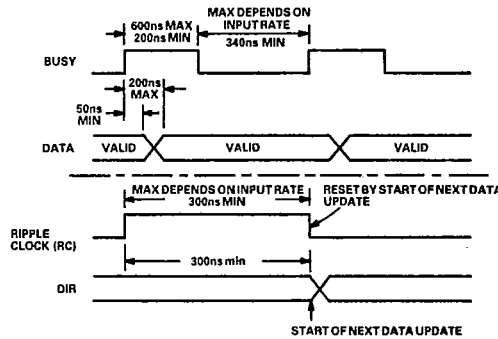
600ns MAX
200ns MIN

MAX DEPENDS ON INPUT RATE
340ns MIN

BUSY

200ns MAX

50ns MIN

DATA

VALID

VALID

VALID

MAX DEPENDS ON INPUT RATE
300ns MIN

RESET BY START OF NEXT DATA UPDATE

RIPPLE CLOCK (RC)

300ns min

DIR

START OF NEXT DATA UPDATE